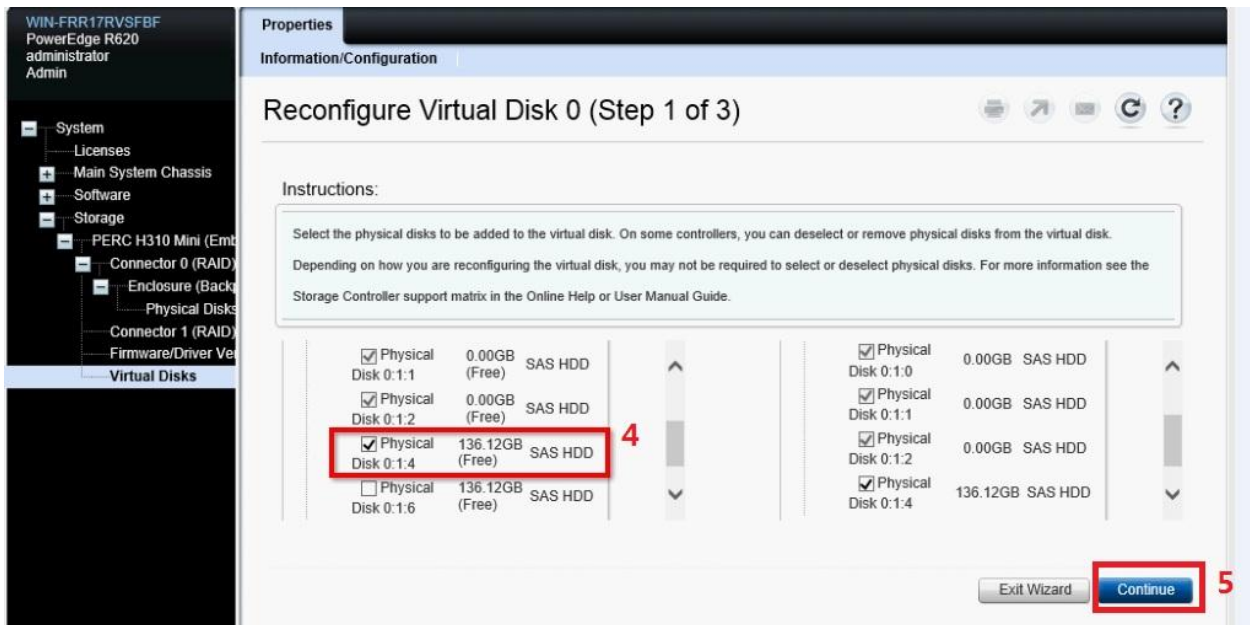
WIN-FRR17RVSFBF
PowerEdge R620
administrator
Admin

System
Licenses
Main System Chassis
Software
Storage
PERC H310 Mini (Emb
Connector 0 (RAID)
Enclosure (Back
Physical Disks
Connector 1 (RAID)
Firmware/Driver Ve
Virtual Disks

Properties
Information/Configuration

Reconfigure Virtual Disk 0 (Step 1 of 3)

Instructions:

Select the physical disks to be added to the virtual disk. On some controllers, you can deselect or remove physical disks from the virtual disk.

Depending on how you are reconfiguring the virtual disk, you may not be required to select or deselect physical disks. For more information see the Storage Controller support matrix in the Online Help or User Manual Guide.

| | | |
|---|---|---|
| Physical Disk 0:1:1 | 0.00GB (Free) | SAS HDD |
| Physical Disk 0:1:2 | 0.00GB (Free) | SAS HDD |
| Physical Disk 0:1:4 | 136.12GB (Free) | SAS HDD |
| Physical Disk 0:1:6 | 136.12GB (Free) | SAS HDD |

4

| | | |
|---|---|---|
| Physical Disk 0:1:0 | 0.00GB | SAS HDD |
| Physical Disk 0:1:1 | 0.00GB | SAS HDD |
| Physical Disk 0:1:2 | 0.00GB | SAS HDD |
| Physical Disk 0:1:4 | 136.12GB | SAS HDD |

Exit Wizard
Continue
5